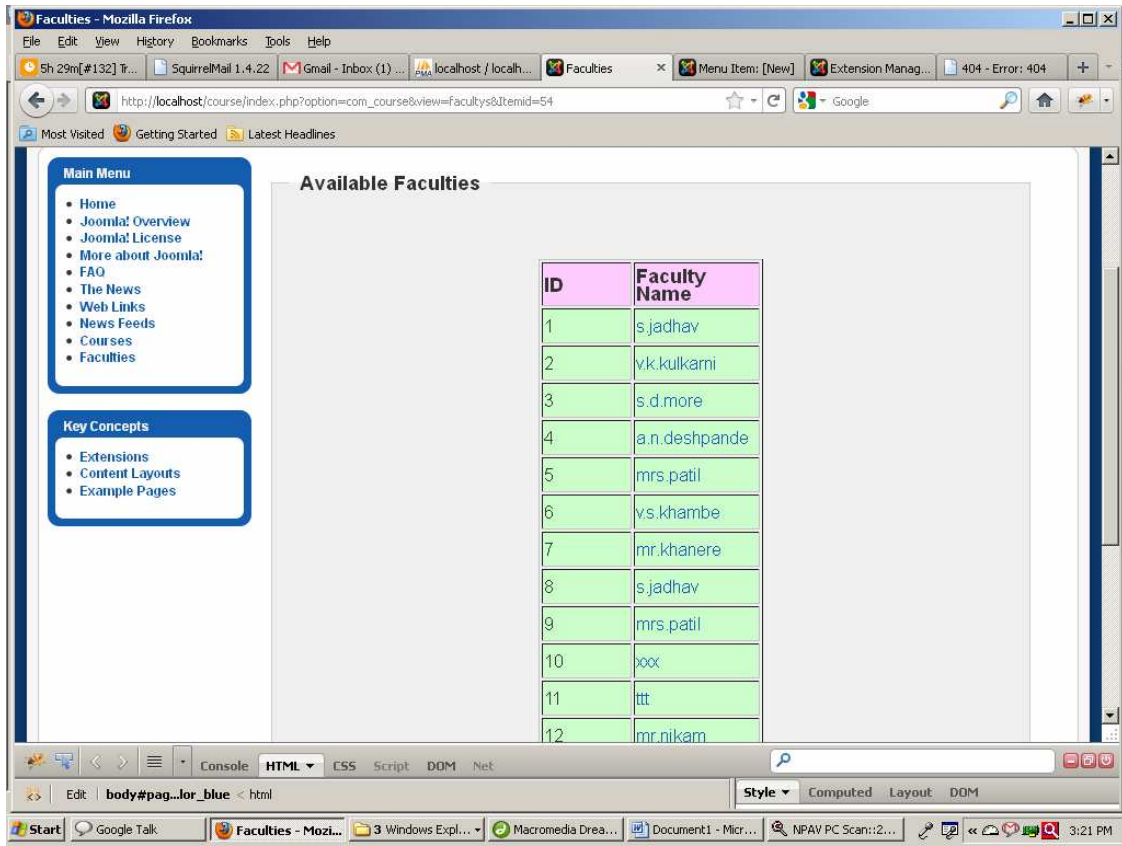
Faculties - Mozilla Firefox

File Edit View History Bookmarks Tools Help

5h 29m[#132] Tr... | SquirrelMail 1.4.22 | Gmail - Inbox (1) ... | localhost / localh... | Faculties | Menu Item: [New] | Extension Manag... | 404 - Error: 404

http://localhost/course/index.php?option=com_course&view=facultys&Itemid=54

Google

Most Visited Getting Started Latest Headlines

Main Menu

- Home
- Joomla! Overview
- Joomla! License
- More about Joomla!
- FAQ
- The News
- Web Links
- News Feeds
- Courses
- Faculties

Key Concepts

- Extensions
- Content Layouts
- Example Pages

Available Faculties

| ID | Faculty Name |
|---|---|
| 1 | s.jadhav |
| 2 | v.k.kulkarni |
| 3 | s.d.more |
| 4 | a.n.deshpande |
| 5 | mrs.patil |
| 6 | v.s.khambe |
| 7 | mr.khanere |
| 8 | s.jadhav |
| 9 | mrs.patil |
| 10 | xxx |
| 11 | ttt |
| 12 | mr.nikam |

Console HTML CSS Script DOM Net

Edit body#pag...lor_blue < html

Style Computed Layout DOM

Start Google Talk Faculties - Mozi... 3 Windows Expl... Macromedia Drea... Document1 - Micr... NPAV PC Scan::2... 3:21 PM